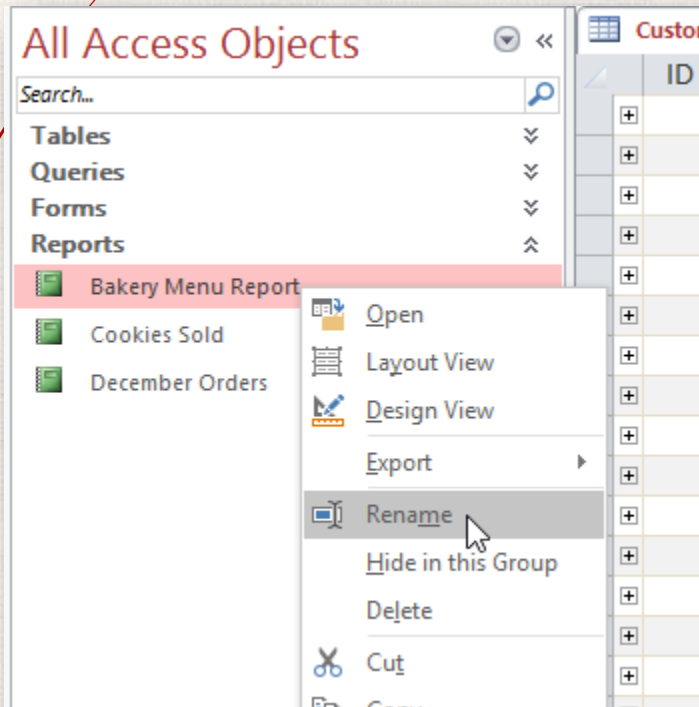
All Access Objects

Search...

Tables

Queries

Forms

Reports

Bakery Menu Report

Cookies Sold

December Orders

Open

Layout View

Design View

Export

Rename

Hide in this Group

Delete

Cut

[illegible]

Custo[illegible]

ID